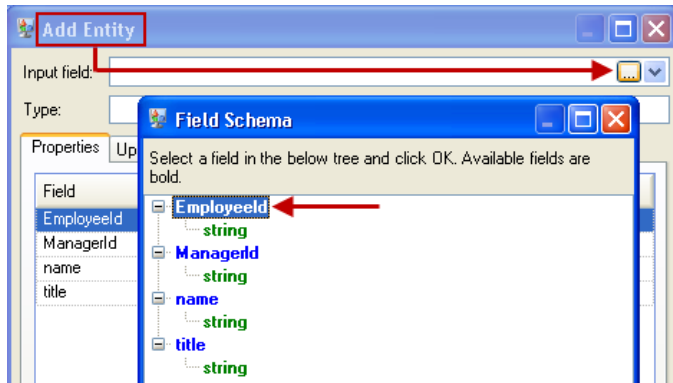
Add Entity

Input field:

Type:

Properties
Up

Field
EmployeeId
ManagerId
name
title

Field Schema

Select a field in the below tree and click OK. Available fields are bold.

EmployeeId
string
ManagerId
string
name
string
title
string